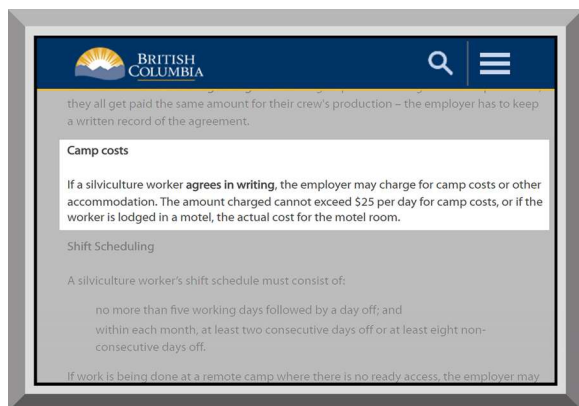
BRITISH COLUMBIA

they all get paid the same amount for their crew's production – the employer has to keep a written record of the agreement.

Camp costs

If a silviculture worker agrees in writing, the employer may charge for camp costs or other accommodation. The amount charged cannot exceed $25 per day for camp costs, or if the worker is lodged in a motel, the actual cost for the motel room.

Shift Scheduling

A silviculture worker's shift schedule must consist of:

no more than five working days followed by a day off; and

within each month, at least two consecutive days off or at least eight non-consecutive days off.

If work is being done at a remote camp where there is no ready access, the employer may